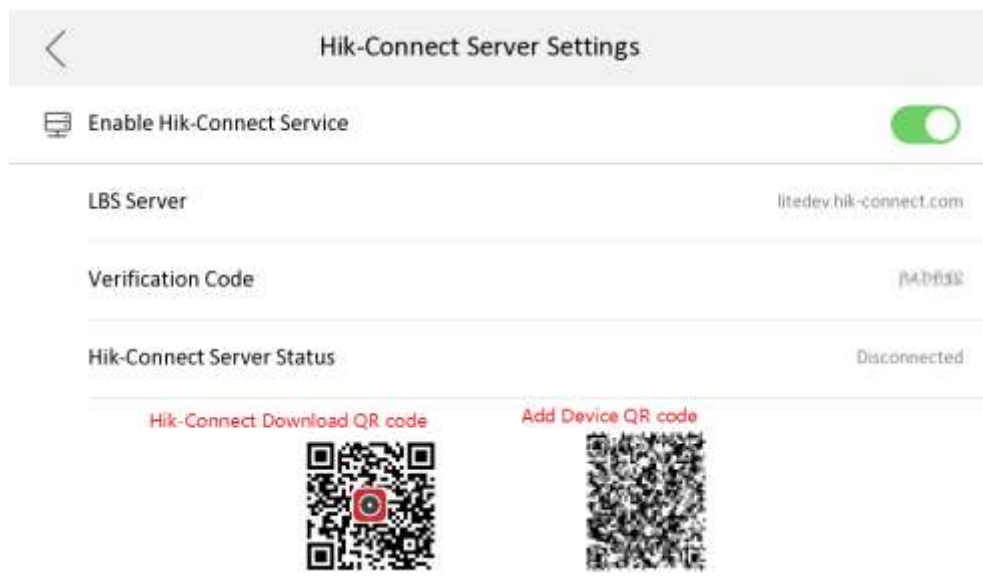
Hik-Connect Server Settings

Enable Hik-Connect Service

LBS Server
litedev.hik-connect.com

Verification Code
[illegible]

Hik-Connect Server Status
Disconnected

Hik-Connect Download QR code

Add Device QR code